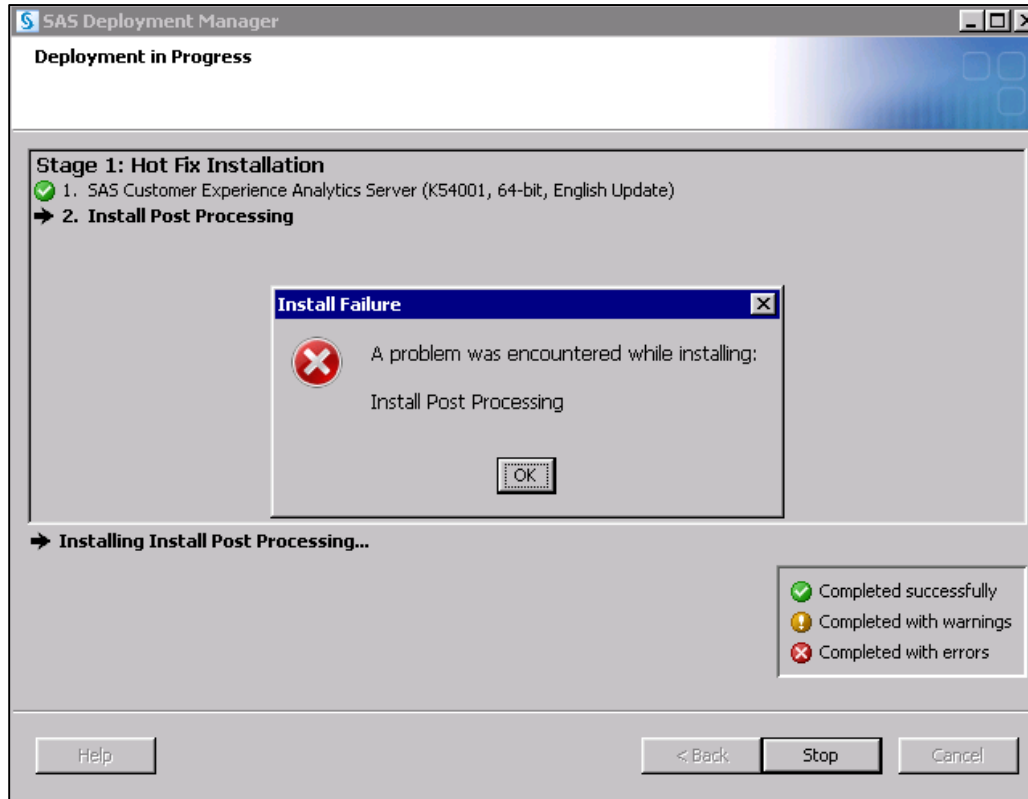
SAS Deployment Manager

Deployment in Progress

Stage 1: Hot Fix Installation
1. SAS Customer Experience Analytics Server (K54001, 64-bit, English Update)
2. Install Post Processing

Install Failure

A problem was encountered while installing:

Install Post Processing

OK

Installing Install Post Processing...

Completed successfully
Completed with warnings
Completed with errors

Help
< Back
Stop
Cancel